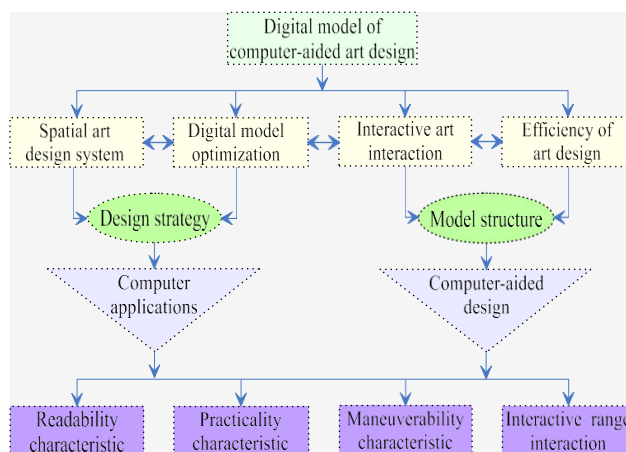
Digital model of computer-aided art design

Spatial art design system

Digital model optimization

Interactive art interaction

Efficiency of art design

Design strategy

Model structure

Computer applications

Computer-aided design

Readability characteristic

Practicality characteristic

Maneuverability characteristic

Interactive range interaction